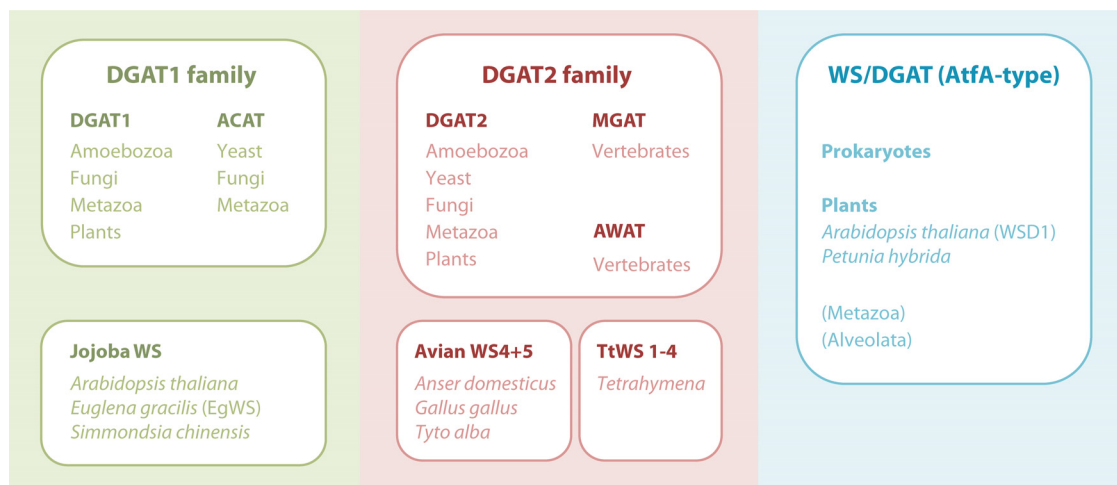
DGAT1 family

DGAT1
Amoebozoa
Fungi
Metazoa
Plants

ACAT
Yeast
Fungi
Metazoa

Jojoba WS
*Arabidopsis thaliana*
*Euglena gracilis* (EgWS)
*Simmondsia chinensis*

DGAT2 family

DGAT2
Amoebozoa
Yeast
Fungi
Metazoa
Plants

MGAT
Vertebrates

AWAT
Vertebrates

Avian WS4+5
*Anser domesticus*
*Gallus gallus*
*Tyto alba*

TtWS 1-4
*Tetrahymena*

WS/DGAT (AtfA-type)

Prokaryotes

Plants
*Arabidopsis thaliana* (WSD1)
*Petunia hybrida*

(Metazoa)
(Alveolata)